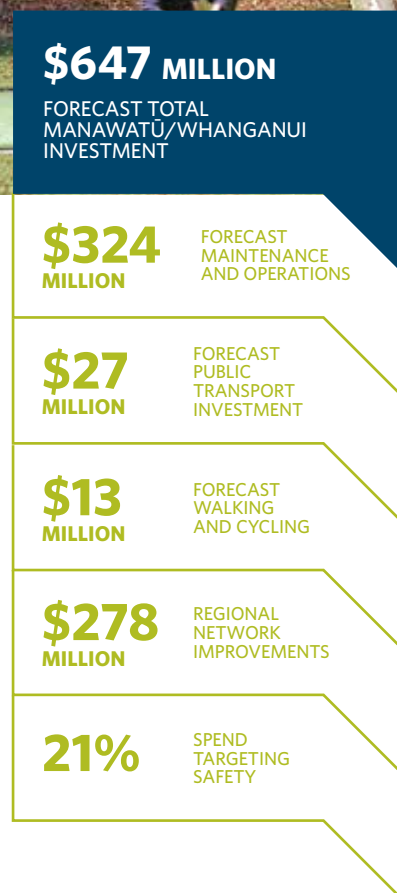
$647 MILLION

FORECAST TOTAL MANAWATŪ/WHANGANUI INVESTMENT

$324 MILLION

FORECAST MAINTENANCE AND OPERATIONS

$27 MILLION

FORECAST PUBLIC TRANSPORT INVESTMENT

$13 MILLION

FORECAST WALKING AND CYCLING

$278 MILLION

REGIONAL NETWORK IMPROVEMENTS

21%

SPEND TARGETING SAFETY